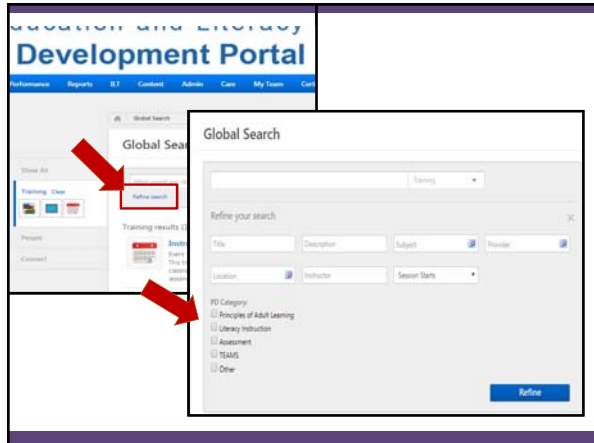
ducation and Literacy
Development Portal

Performance Reports ILT Content Admin Care My Team Cert

Global Search

Global Sear

Show All

Training Clear

Refine search

Training results

Instru

People

Connect

Global Search

Training

Refine your search

Title

Description

Subject

Provider

Location

Instructor

Session Starts

PD Category:

Principles of Adult Learning

Literacy Instruction

Assessment

TEAMS

Other

Refine